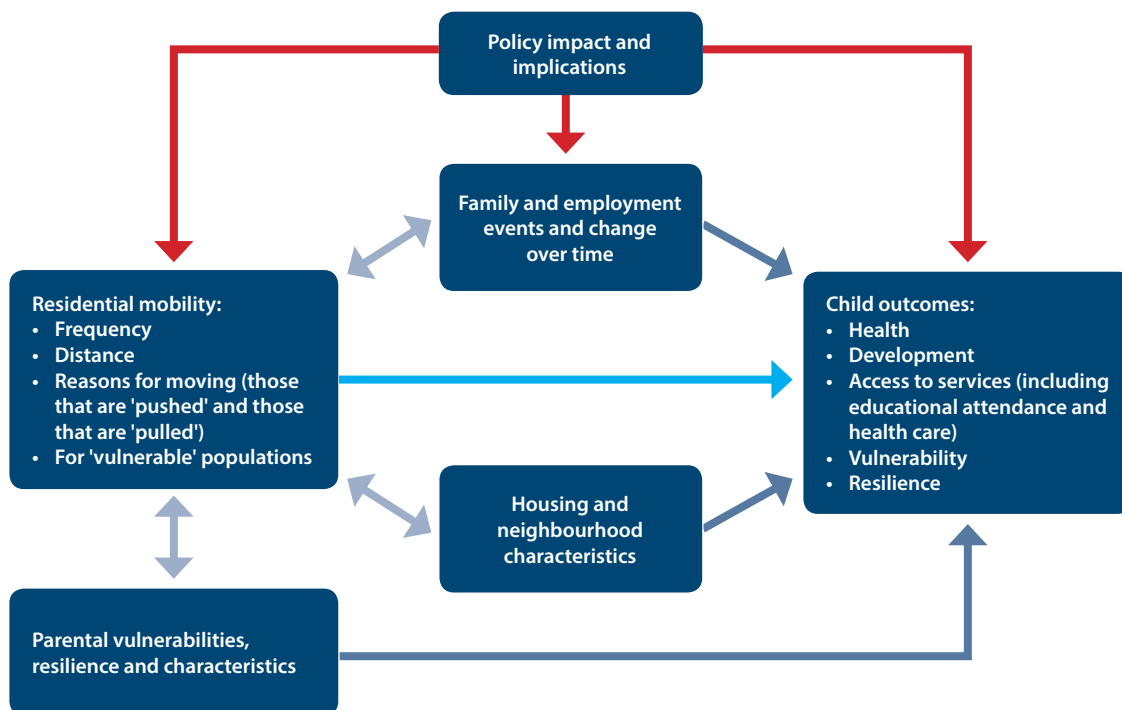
Policy impact and implications

Family and employment events and change over time

Residential mobility:
- Frequency
- Distance
- Reasons for moving (those that are 'pushed' and those that are 'pulled')
- For 'vulnerable' populations

Child outcomes:
- Health
- Development
- Access to services (including educational attendance and health care)
- Vulnerability
- Resilience

Housing and neighbourhood characteristics

Parental vulnerabilities, resilience and characteristics